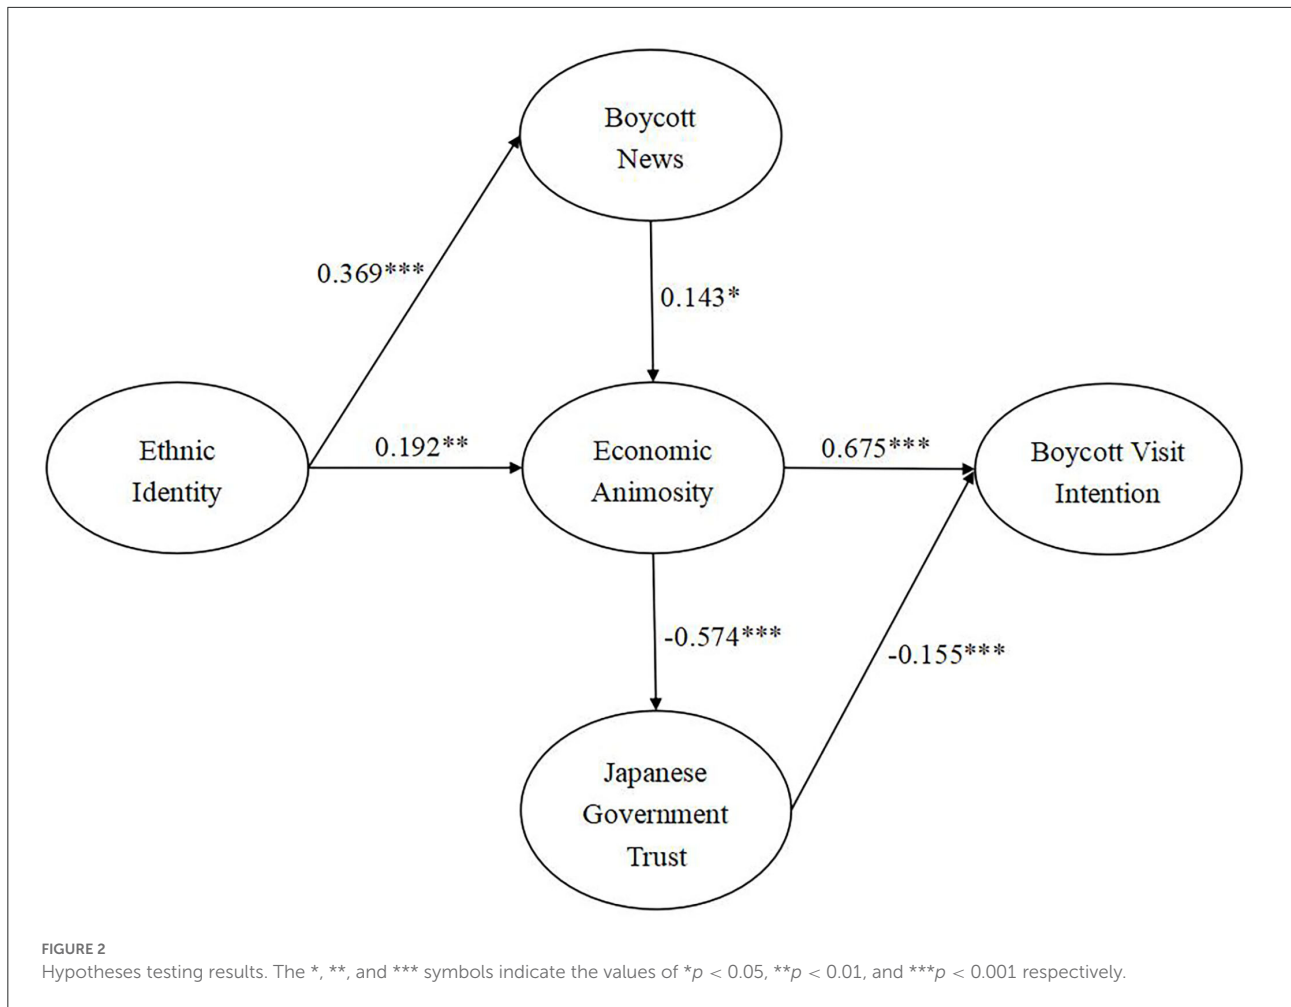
Boycott News

0.369***

0.143*

Ethnic Identity

0.192**

Economic Animosity

0.675***

Boycott Visit Intention

-0.574***

-0.155***

Japanese Government Trust

FIGURE 2
Hypotheses testing results. The *, **, and *** symbols indicate the values of *$p < 0.05$, **$p < 0.01$, and ***$p < 0.001$ respectively.